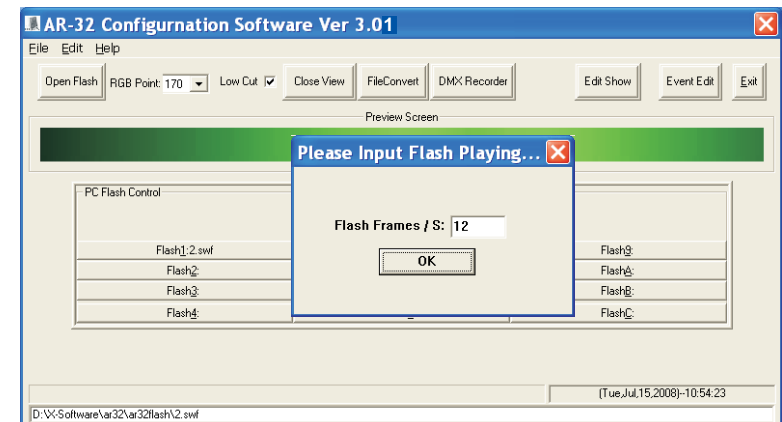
AR-32 Configurnation Software Ver 3.01

File Edit Help

Open Flash RGB Point 170 Low Cut Close View FileConvert DMX Recorder Edit Show Event Edit Exit

Preview Screen

PC Flash Control

Flash1:2.swf
Flash2:
Flash3:
Flash4:

Flash9:
FlashA:
FlashB:
FlashC:

Please Input Flash Playing...

Flash Frames / S: 12

OK

(Tue,Jul,15,2008)--10:54:23

D:\X-Software\ar32\ar32flash\2.swf